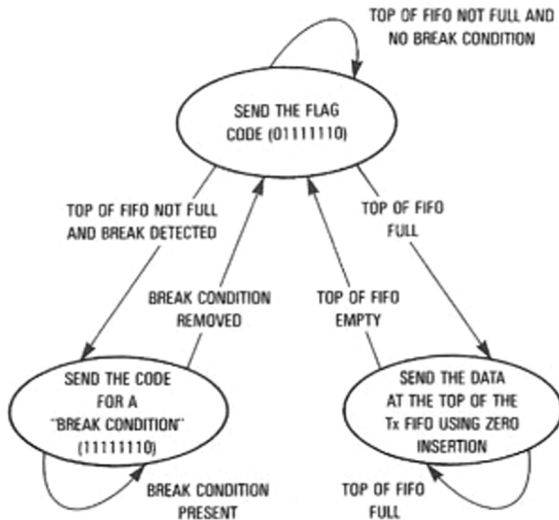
TOP OF FIFO NOT FULL AND NO BREAK CONDITION

SEND THE FLAG CODE (01111110)

TOP OF FIFO NOT FULL AND BREAK DETECTED

TOP OF FIFO FULL

BREAK CONDITION REMOVED

TOP OF FIFO EMPTY

SEND THE CODE FOR A "BREAK CONDITION" (11111110)

SEND THE DATA AT THE TOP OF THE Tx FIFO USING ZERO INSERTION

BREAK CONDITION PRESENT

TOP OF FIFO FULL